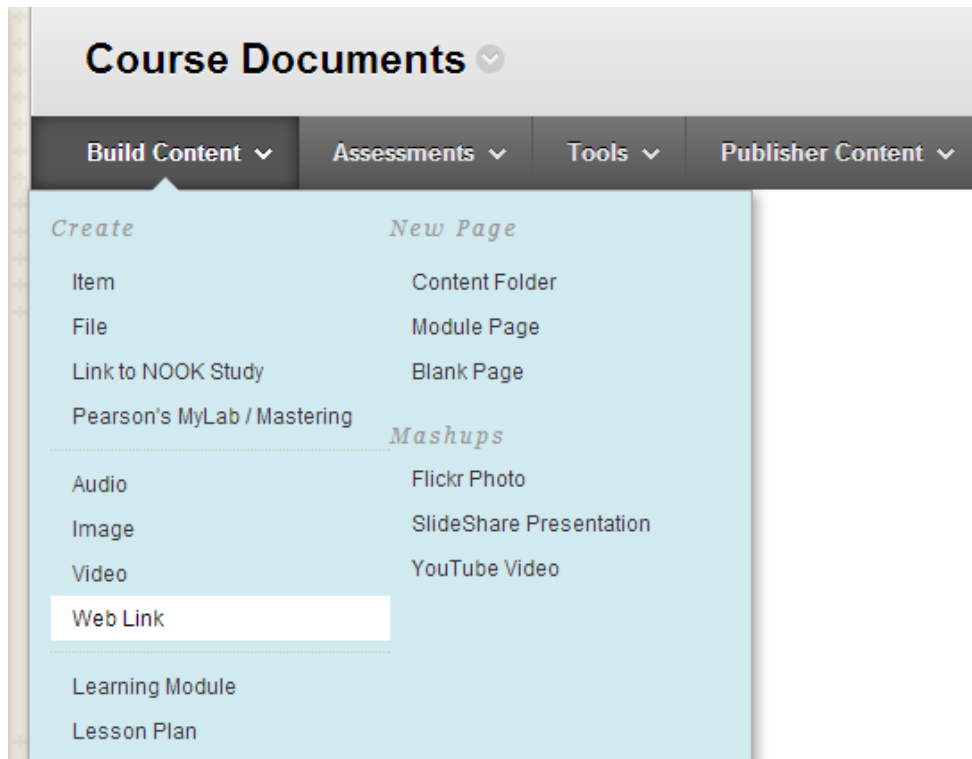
Course Documents

Build Content
Assessments
Tools
Publisher Content

Create
Item
File
Link to NOOK Study
Pearson's MyLab / Mastering
Audio
Image
Video
Web Link
Learning Module
Lesson Plan

New Page
Content Folder
Module Page
Blank Page

Mashups
Flickr Photo
SlideShare Presentation
YouTube Video